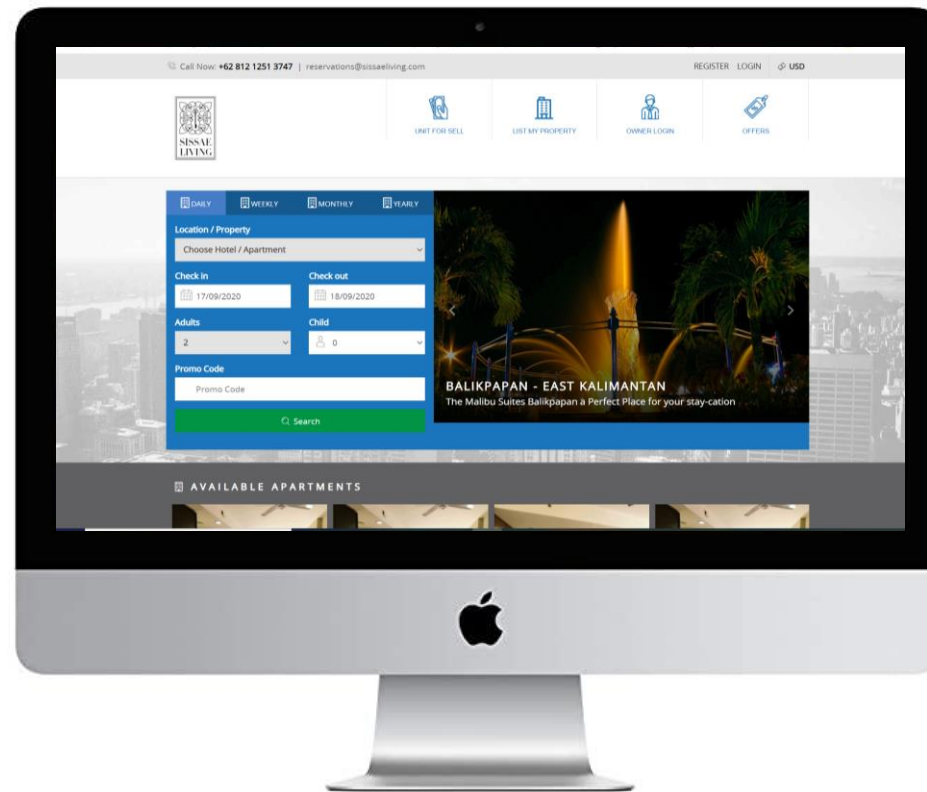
Call Now: +62 812 1251 3747 | reservations@sissaeliving.com

REGISTER LOGIN USD

SISSAE LIVING

UNIT FOR SELL

LIST MY PROPERTY

OWNER LOGIN

OFFERS

DAILY WEEKLY MONTHLY YEARLY

Location / Property

Choose Hotel / Apartment

Check in

17/09/2020

Check out

18/09/2020

Adults

2

Child

0

Promo Code

Promo Code

Search

BALIKPAPAN - EAST KALIMANTAN

The Malibu Suites Balikpapan a Perfect Place for your stay-cation

AVAILABLE APARTMENTS